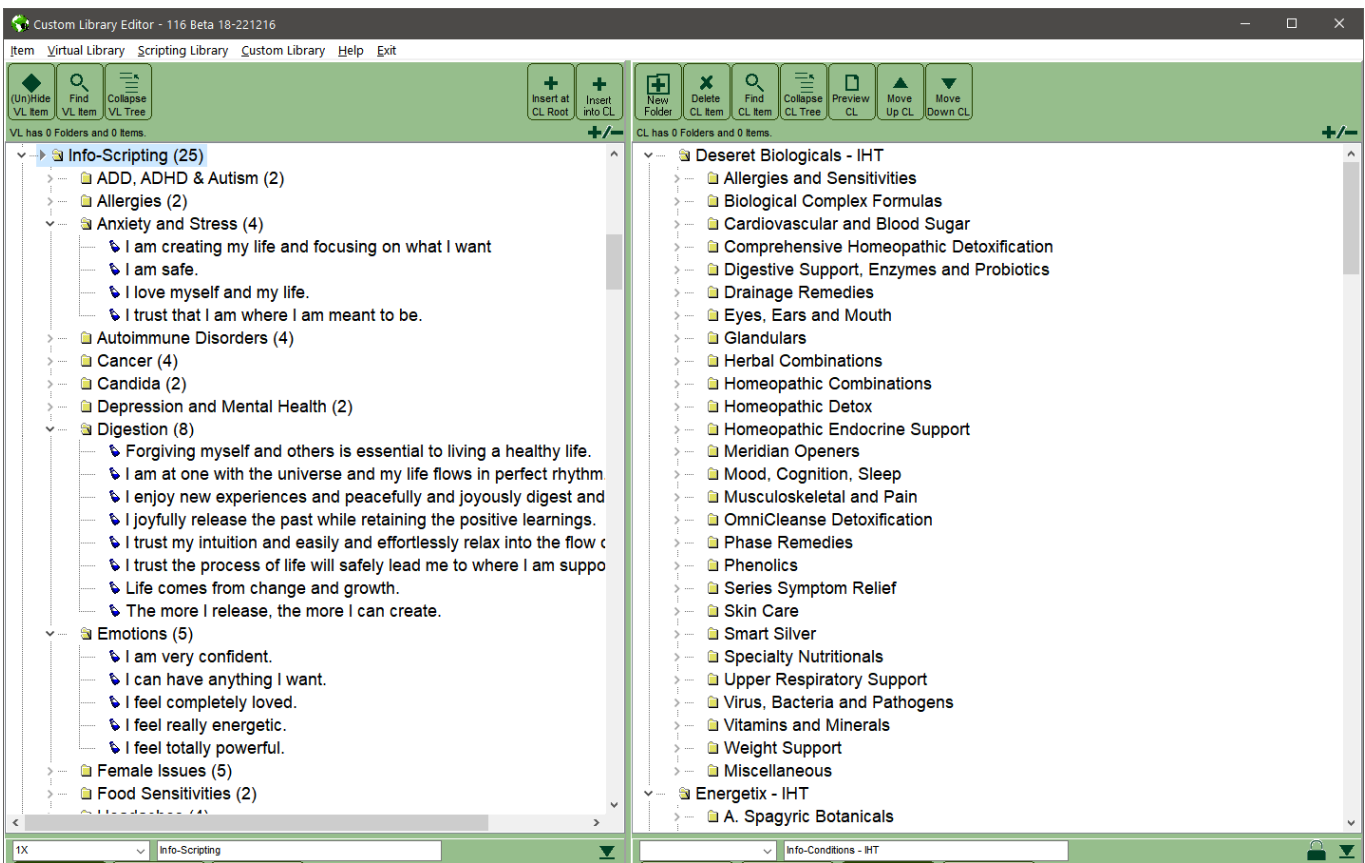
Custom Library Editor - 116 Beta 18-221216

Item Virtual Library Scripting Library Custom Library Help Exit

(Un)Hide VL Item
Find VL Item
Collapse VL Tree
Insert at CL Root
Insert into CL

VL has 0 Folders and 0 Items.

+/−

Info-Scripting (25)
ADD, ADHD & Autism (2)
Allergies (2)
Anxiety and Stress (4)
I am creating my life and focusing on what I want
I am safe.
I love myself and my life.
I trust that I am where I am meant to be.
Autoimmune Disorders (4)
Cancer (4)
Candida (2)
Depression and Mental Health (2)
Digestion (8)
Forgiving myself and others is essential to living a healthy life.
I am at one with the universe and my life flows in perfect rhythm.
I enjoy new experiences and peacefully and joyously digest and
I joyfully release the past while retaining the positive learnings.
I trust my intuition and easily and effortlessly relax into the flow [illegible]
I trust the process of life will safely lead me to where I am suppo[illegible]
Life comes from change and growth.
The more I release, the more I can create.
Emotions (5)
I am very confident.
I can have anything I want.
I feel completely loved.
I feel really energetic.
I feel totally powerful.
Female Issues (5)
Food Sensitivities (2)
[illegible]

1X
Info-Scripting

New Folder
Delete CL Item
Find CL Item
Collapse CL Tree
Preview CL
Move Up CL
Move Down CL

CL has 0 Folders and 0 Items.

+/−

Deseret Biologicals - IHT
Allergies and Sensitivities
Biological Complex Formulas
Cardiovascular and Blood Sugar
Comprehensive Homeopathic Detoxification
Digestive Support, Enzymes and Probiotics
Drainage Remedies
Eyes, Ears and Mouth
Glandulars
Herbal Combinations
Homeopathic Combinations
Homeopathic Detox
Homeopathic Endocrine Support
Meridian Openers
Mood, Cognition, Sleep
Musculoskeletal and Pain
OmniCleanse Detoxification
Phase Remedies
Phenolics
Series Symptom Relief
Skin Care
Smart Silver
Specialty Nutritionals
Upper Respiratory Support
Virus, Bacteria and Pathogens
Vitamins and Minerals
Weight Support
Miscellaneous
Energetix - IHT
A. Spagyric Botanicals

Info-Conditions - IHT